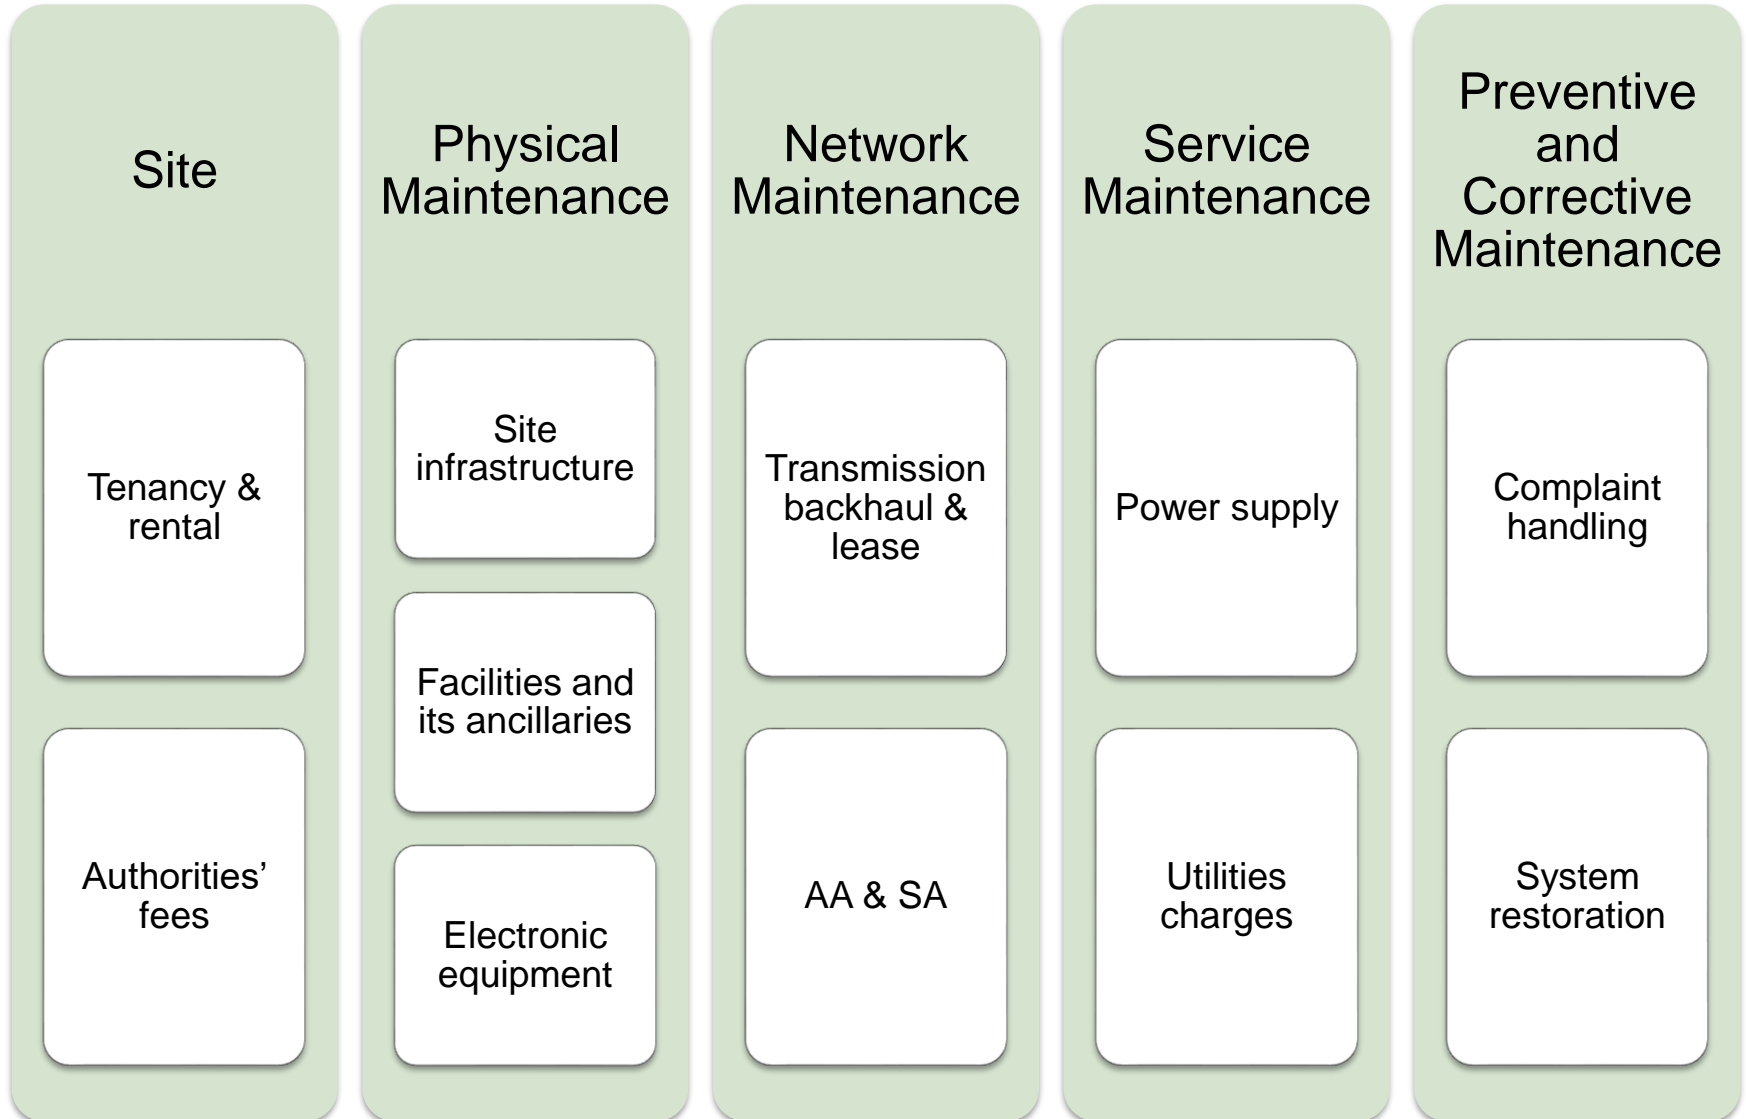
Site

Tenancy & rental

Authorities' fees

Physical Maintenance

Site infrastructure

Facilities and its ancillaries

Electronic equipment

Network Maintenance

Transmission backhaul & lease

AA & SA

Service Maintenance

Power supply

Utilities charges

Preventive and Corrective Maintenance

Complaint handling

System restoration